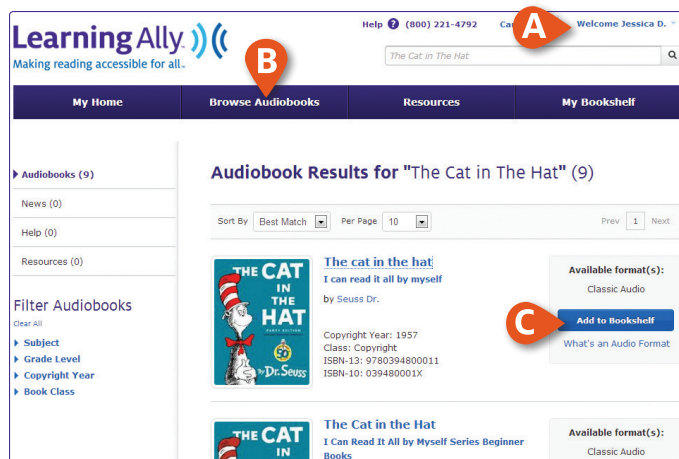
Learning Ally
Making reading accessible for all.

Help (800) 221-4792 Ca

A

Welcome Jessica D.

The Cat in The Hat

B

My Home | Browse Audiobooks | Resources | My Bookshelf

Audiobooks (9)
News (0)
Help (0)
Resources (0)

Filter Audiobooks
Clear All
Subject
Grade Level
Copyright Year
Book Class

Audiobook Results for "The Cat in The Hat" (9)

Sort By Best Match Per Page 10 Prev 1 Next

THE CAT IN THE HAT by Dr. Seuss

The cat in the hat
I can read it all by myself
by Seuss Dr.

Copyright Year: 1957
Class: Copyright
ISBN-13: 9780394800011
ISBN-10: 039480001X

Available format(s):
Classic Audio

C

Add to Bookshelf
What's an Audio Format

THE CAT IN

The Cat in the Hat
I Can Read It All by Myself Series Beginner Books

Available format(s):
Classic Audio